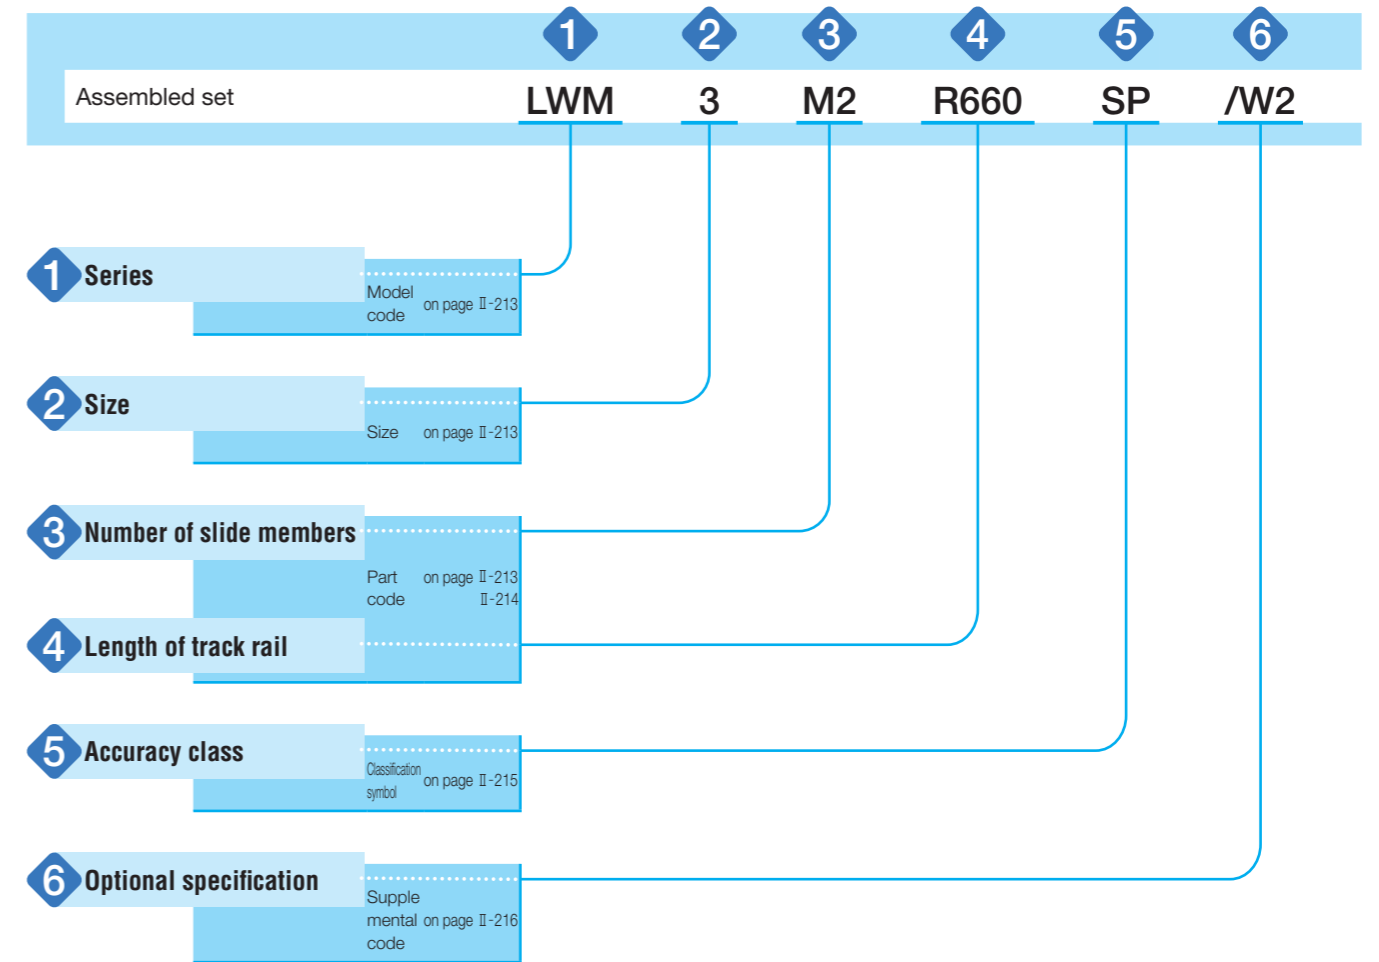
1 2 3 4 5 6

Assembled set LWM 3 M2 R660 SP /W2

1 Series

Model code on page Ⅱ-213

2 Size

Size on page Ⅱ-213

3 Number of slide members

Part code on page Ⅱ-213 Ⅱ-214

4 Length of track rail

5 Accuracy class

Classification symbol on page Ⅱ-215

6 Optional specification

Supplemental code on page Ⅱ-216